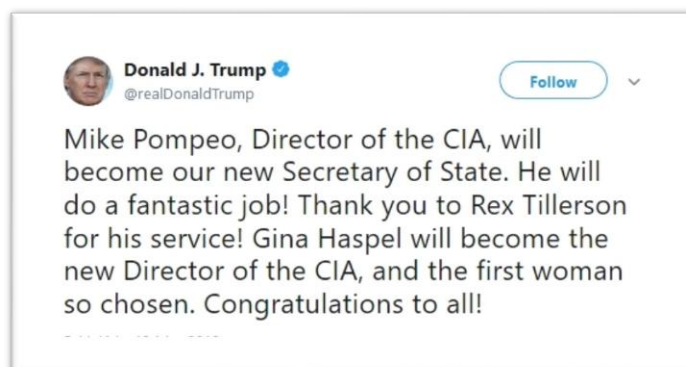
Donald J. Trump
@realDonaldTrump

Follow

Mike Pompeo, Director of the CIA, will become our new Secretary of State. He will do a fantastic job! Thank you to Rex Tillerson for his service! Gina Haspel will become the new Director of the CIA, and the first woman so chosen. Congratulations to all!

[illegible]